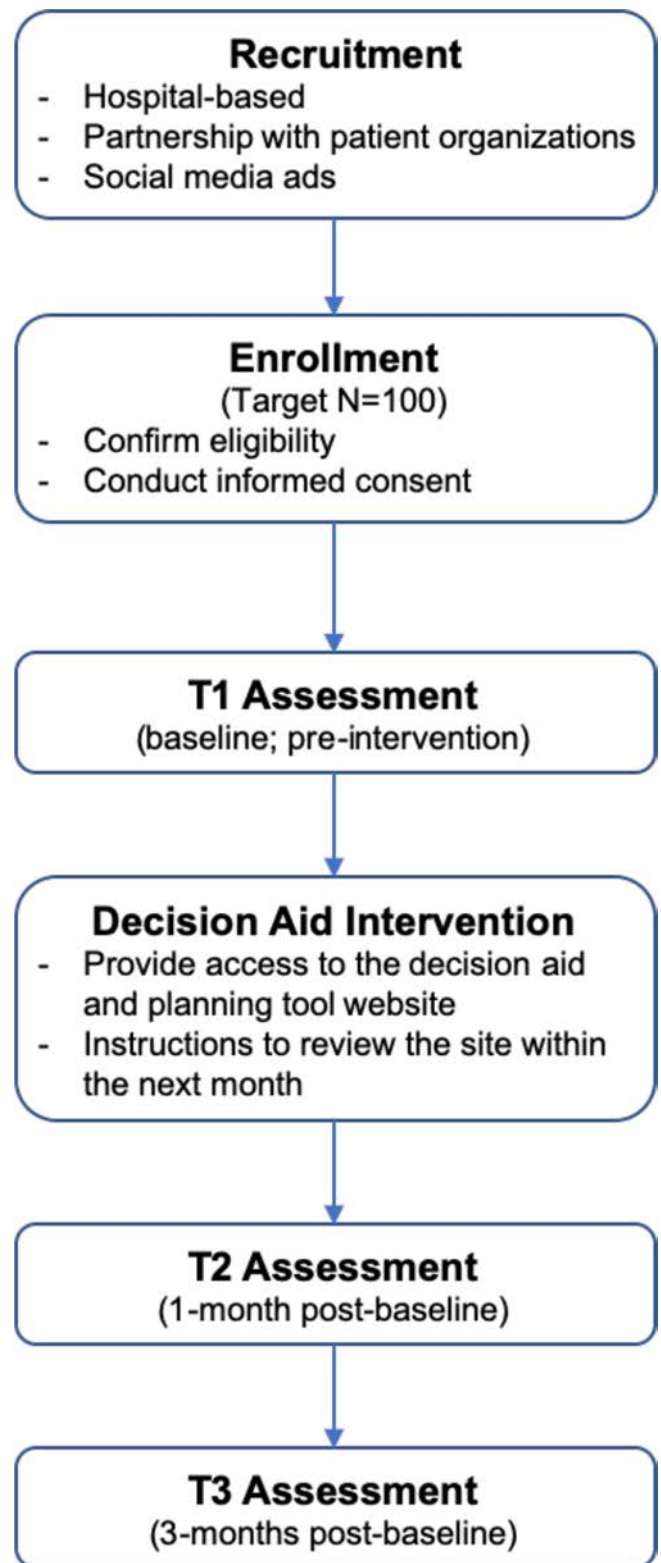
Recruitment
- Hospital-based
- Partnership with patient organizations
- Social media ads

Enrollment
(Target N=100)
- Confirm eligibility
- Conduct informed consent

T1 Assessment
(baseline; pre-intervention)

Decision Aid Intervention
- Provide access to the decision aid and planning tool website
- Instructions to review the site within the next month

T2 Assessment
(1-month post-baseline)

T3 Assessment
(3-months post-baseline)